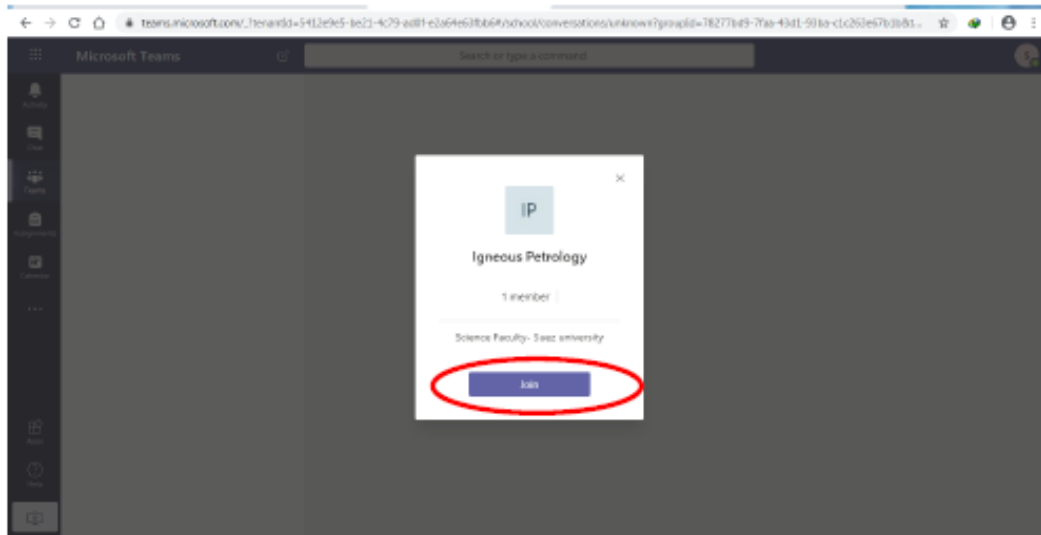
teams.microsoft.com/_?tenantId=5412e9e5-be21-4c79-ad8f-e2a64e63fbb6#/school/conversations/unknown?groupId=78277bd9-7fas-49d1-93ba-c1c263e67b3b8...

Microsoft Teams

Search or type a command

Activity

Chat

Teams

Assignments

Calendar

...

Apps

Help

IP

Igneous Petrology

1 member

Science Faculty- Suez university

Join